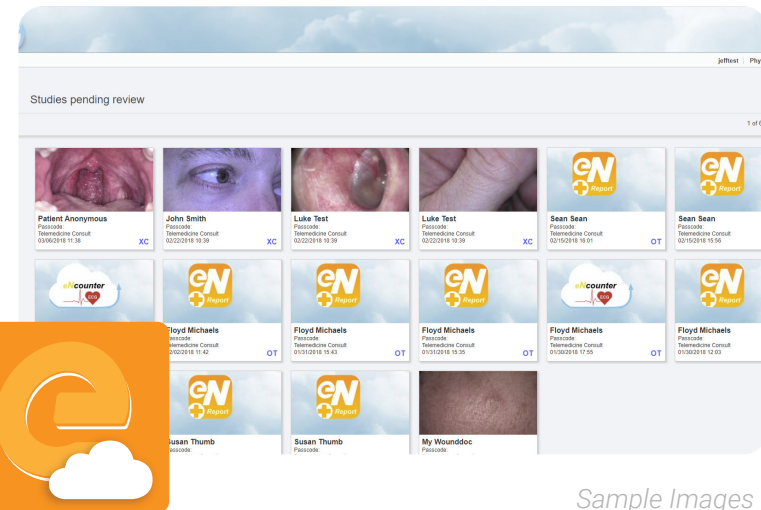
jefftest | Phy

Studies pending review

1 of 6

Patient Anonymous
Passcode:
Telemedicine Consult
03/06/2018 11:38
XC

John Smith
Passcode:
Telemedicine Consult
02/22/2018 10:39
XC

Luke Test
Passcode:
Telemedicine Consult
02/22/2018 10:39
XC

Luke Test
Passcode:
Telemedicine Consult
02/22/2018 10:39
XC

eN Report
Sean Sean
Passcode:
Telemedicine Consult
02/15/2018 16:01
OT

eN Report
Sean Sean
Passcode:
Telemedicine Consult
02/15/2018 15:56

eNcounter ECG

eN Report
Floyd Michaels
Passcode:
Telemedicine Consult
02/02/2018 11:42
OT

eN Report
Floyd Michaels
Passcode:
Telemedicine Consult
01/31/2018 15:43
OT

eN Report
Floyd Michaels
Passcode:
Telemedicine Consult
01/31/2018 15:35
OT

eNcounter ECG
Floyd Michaels
Passcode:
Telemedicine Consult
01/30/2018 17:55
OT

eN Report
Floyd Michaels
Passcode:
Telemedicine Consult
01/30/2018 12:03

eN Report
Susan Thumb
Passcode:

eN Report
Susan Thumb
Passcode:

My Wounddoc
Passcode:

Sample Images